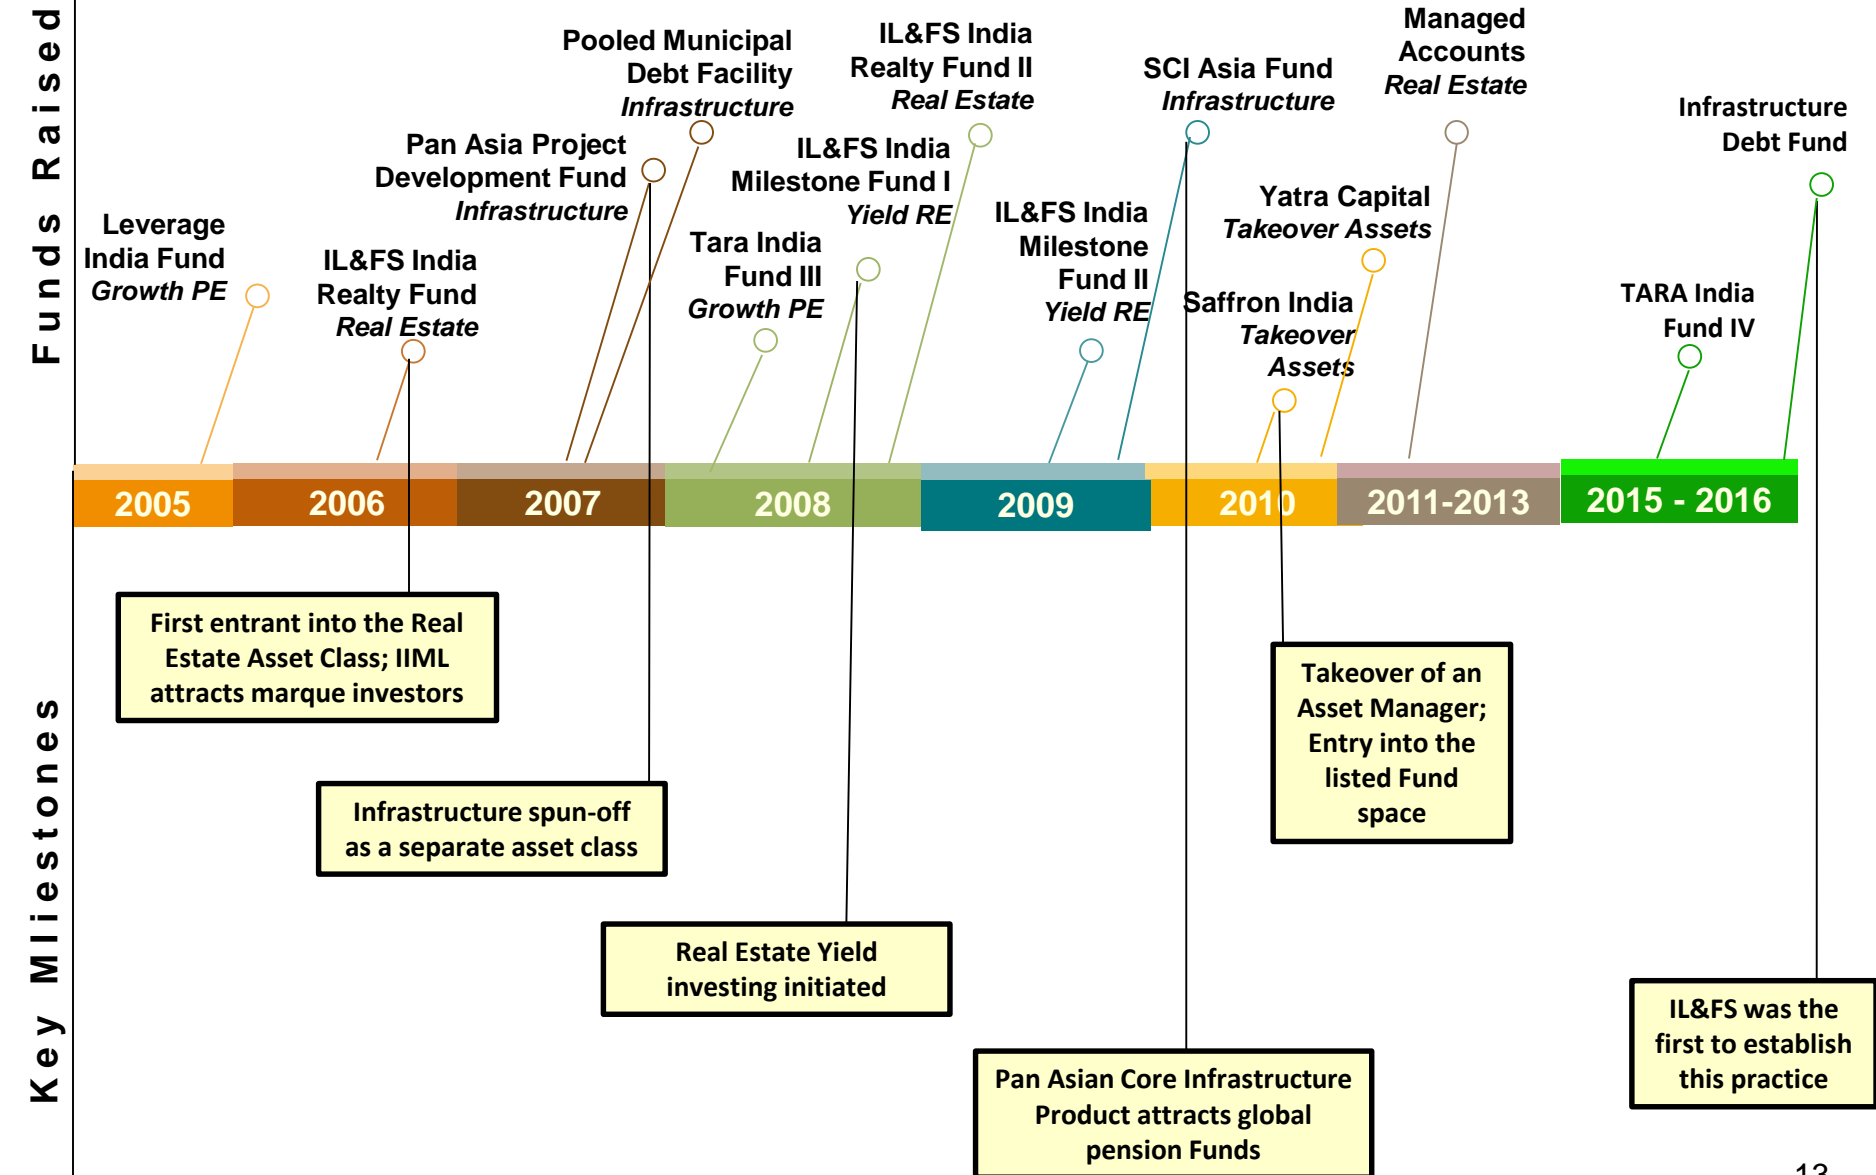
Funds Raised

Leverage India Fund
Growth PE

IL&FS India Realty Fund
Real Estate

Pan Asia Project Development Fund
Infrastructure

Pooled Municipal Debt Facility
Infrastructure

Tara India Fund III
Growth PE

IL&FS India Milestone Fund I
Yield RE

IL&FS India Realty Fund II
Real Estate

IL&FS India Milestone Fund II
Yield RE

SCI Asia Fund
Infrastructure

Saffron India
Takeover Assets

Yatra Capital
Takeover Assets

Managed Accounts
Real Estate

TARA India Fund IV

Infrastructure Debt Fund

2005 | 2006 | 2007 | 2008 | 2009 | 2010 | 2011-2013 | 2015 - 2016

Key Mliestones

First entrant into the Real Estate Asset Class; IIML attracts marque investors

Infrastructure spun-off as a separate asset class

Real Estate Yield investing initiated

Pan Asian Core Infrastructure Product attracts global pension Funds

Takeover of an Asset Manager; Entry into the listed Fund space

IL&FS was the first to establish this practice

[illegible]